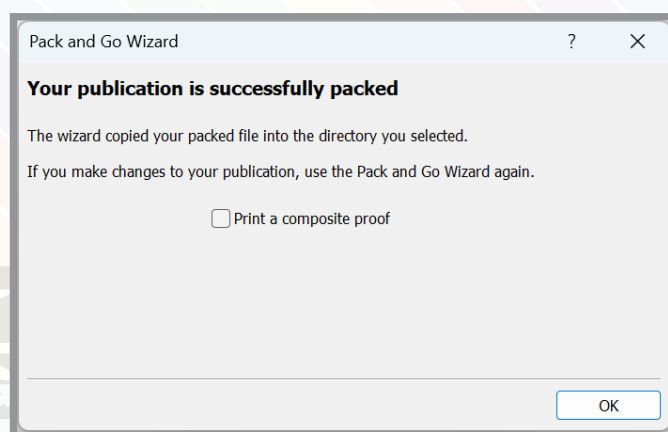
Pack and Go Wizard ? X

Your publication is successfully packed

The wizard copied your packed file into the directory you selected.

If you make changes to your publication, use the Pack and Go Wizard again.

Print a composite proof

OK